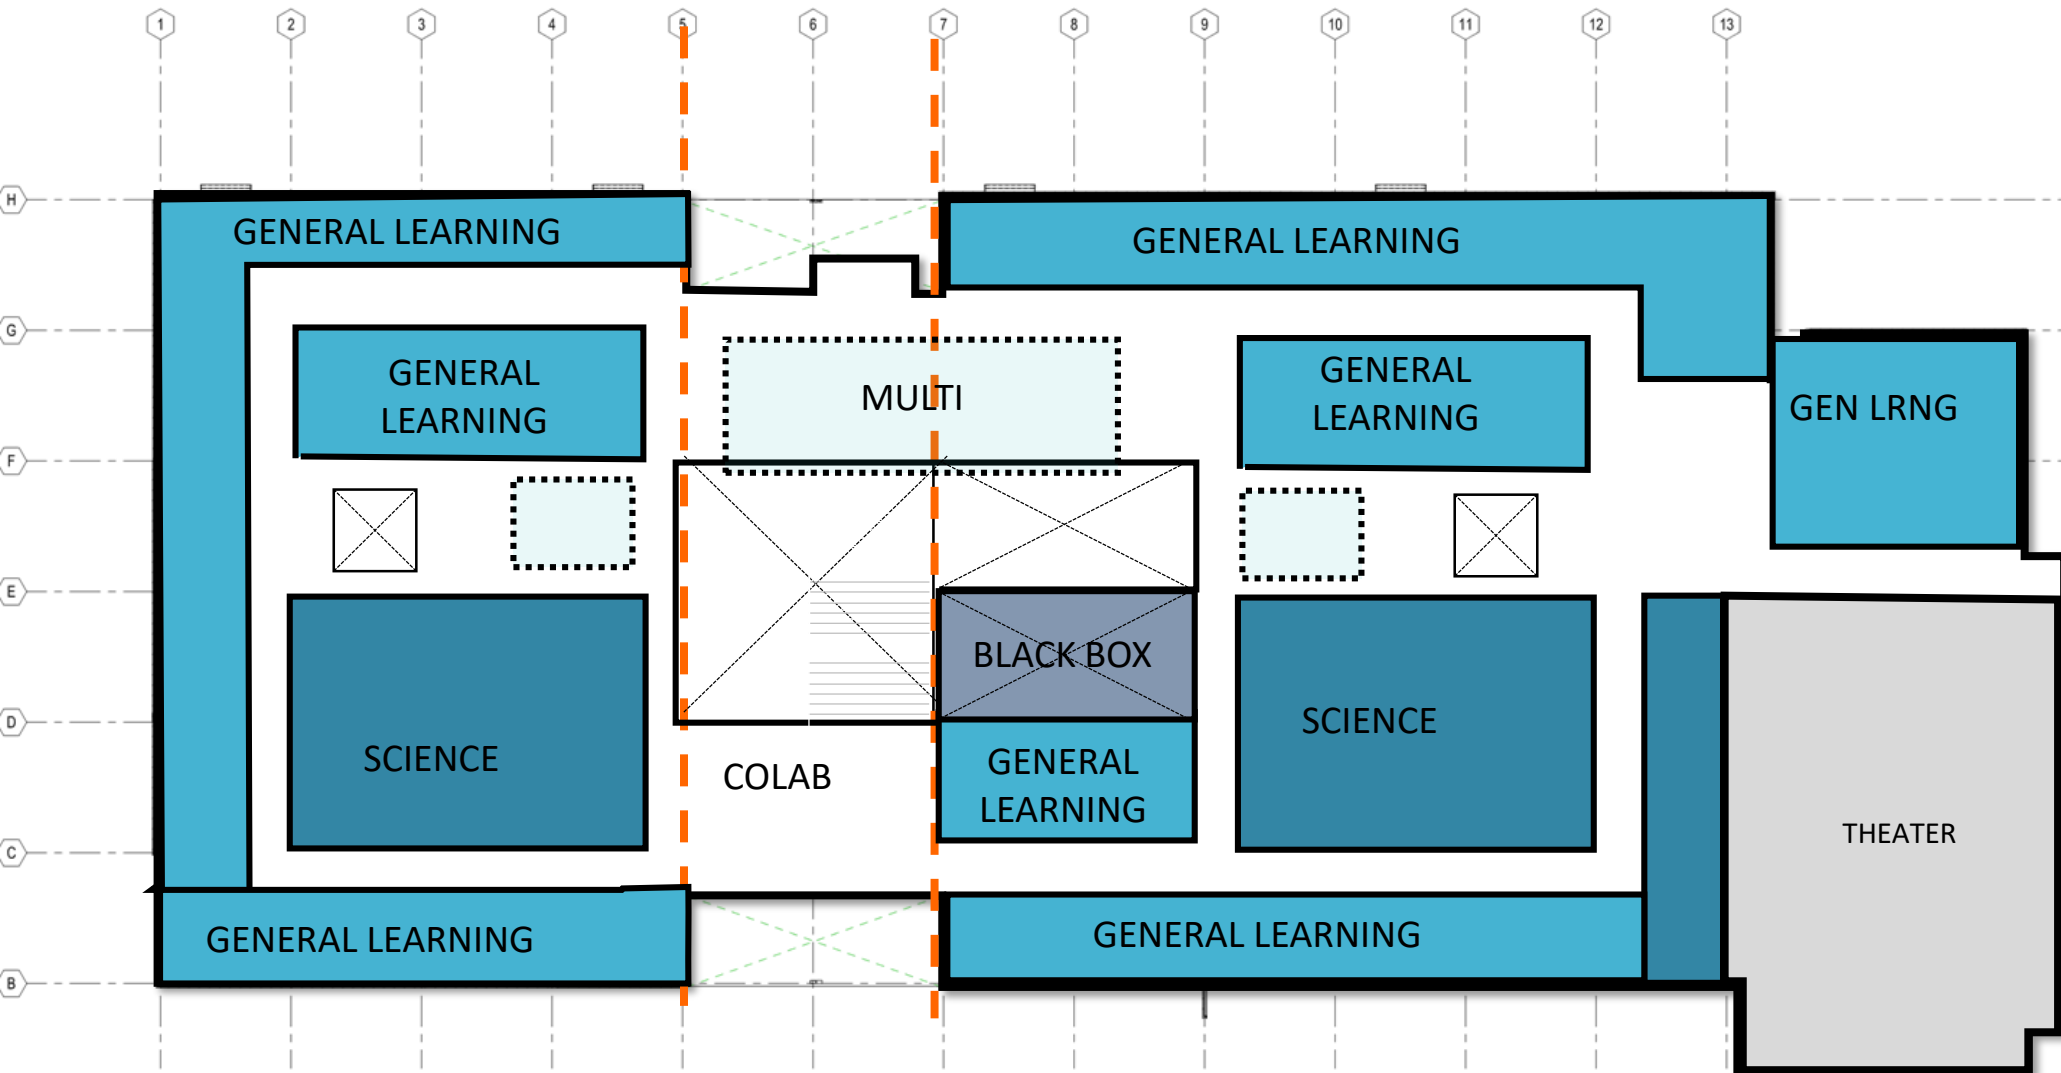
1 2 3 4 5 6 7 8 9 10 11 12 13

H
G
F
E
D
C
B

GENERAL LEARNING

GENERAL LEARNING

GENERAL LEARNING

MULTI

GENERAL LEARNING

GEN LRNG

BLACK BOX

SCIENCE

SCIENCE

COLAB

GENERAL LEARNING

THEATER

GENERAL LEARNING

GENERAL LEARNING